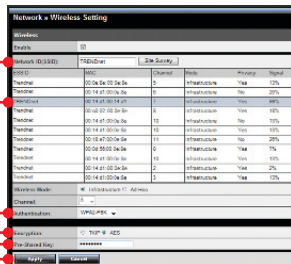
Network » Wireless Setting

Wireless

Enable

Network ID(SSID): TRENDnet Site Survey

| SSID | MAC | Channel | Mode | Privacy | Signal |
|---|---|---|---|---|---|
| Trendnet | 00:0e:5e:00:0e:00 | 6 | infrastructure | Yes | 13% |
| Trendnet | 00:0e:5e:00:0e:00 | 8 | infrastructure | Yes | 10% |
| TRENDnet | 00:14:d1:00:14:d1 | 1 | infrastructure | Yes | 96% |
| Trendnet | 00:14:d1:00:14:d1 | 6 | infrastructure | Yes | 10% |
| Trendnet | 00:14:d1:00:14:d1 | 6 | infrastructure | No | 10% |
| Trendnet | 00:14:d1:00:14:d1 | 10 | infrastructure | Yes | 10% |
| Trendnet | 00:14:d1:00:14:d1 | 10 | infrastructure | Yes | 10% |
| Trendnet | 00:14:d1:00:14:d1 | 6 | infrastructure | Yes | 26% |
| Trendnet | 00:0e:5e:00:0e:00 | 6 | infrastructure | Yes | 7% |
| Trendnet | 00:14:d1:00:14:d1 | 10 | infrastructure | Yes | 10% |
| Trendnet | 00:14:d1:00:14:d1 | 2 | infrastructure | Yes | 2% |
| Trendnet | 00:14:d1:00:14:d1 | 10 | infrastructure | Yes | 13% |

Wireless Mode: Infrastructure Ad Hoc

Channel: 6

Authentication: WPA2-PSK

Encryption: TKIP AES

Pre-Shared Key: ••••••••••

Apply Cancel